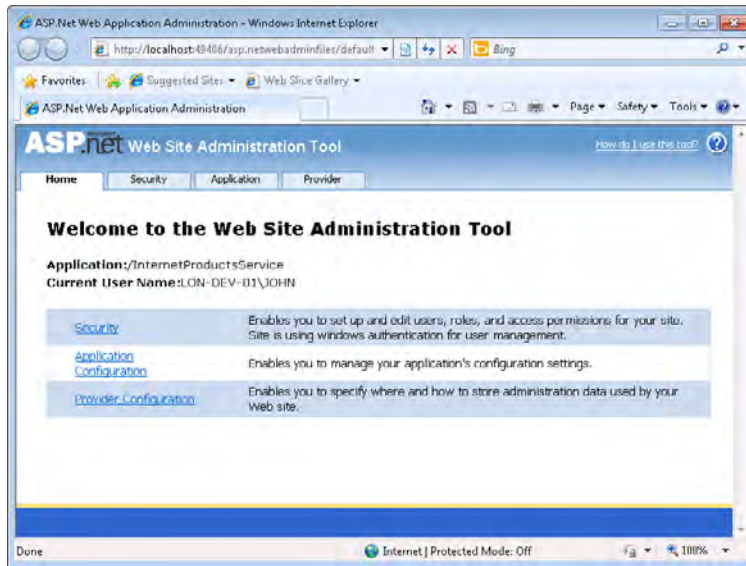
ASP.Net Web Application Administration - Windows Internet Explorer

http://localhost:49486/asp.netwebadminfiles/default

Bing

Favorites

Suggested Sites ▾

Web Slice Gallery ▾

ASP.Net Web Application Administration

Page ▾ Safety ▾ Tools ▾

ASP.net Web Site Administration Tool

How do I use this tool?

Home | Security | Application | Provider

Welcome to the Web Site Administration Tool

Application:/InternetProductsService
Current User Name:LON-DEV-01\JOHN

| | |
|---|---|
| Security | Enables you to set up and edit users, roles, and access permissions for your site. Site is using windows authentication for user management. |
| Application Configuration | Enables you to manage your application's configuration settings. |
| Provider Configuration | Enables you to specify where and how to store administration data used by your Web site. |

Done

Internet | Protected Mode: Off

100%